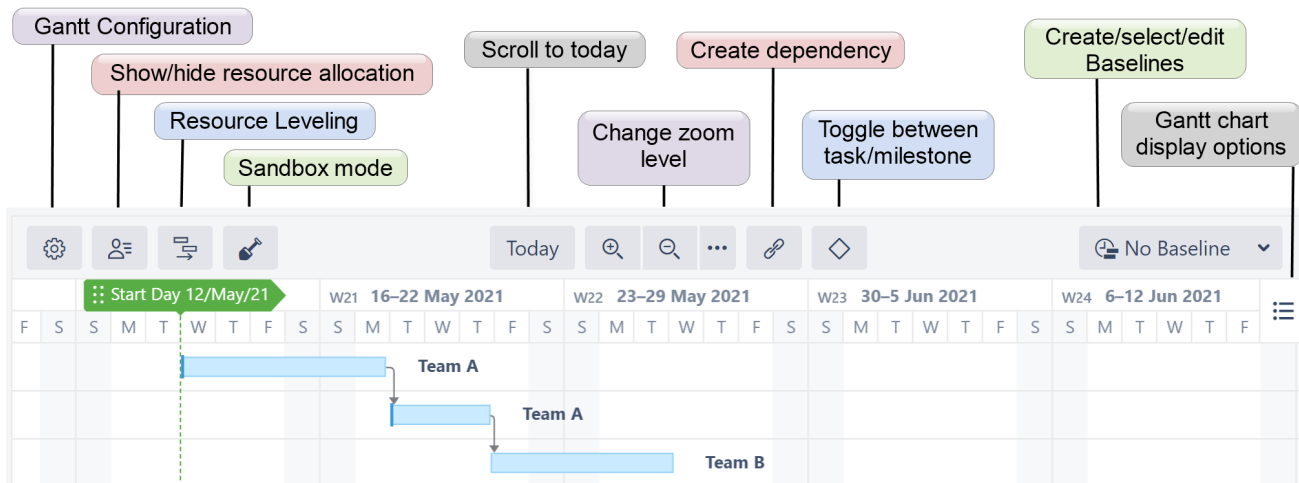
Gantt Configuration

Show/hide resource allocation

Resource Leveling

Sandbox mode

Scroll to today

Change zoom level

Create dependency

Toggle between task/milestone

Create/select/edit Baselines

Gantt chart display options

Today

No Baseline

Start Day 12/May/21

W21 16–22 May 2021

W22 23–29 May 2021

W23 30–5 Jun 2021

W24 6–12 Jun 2021

| F | S | S | M | T | W | T | F | S | S | M | T | W | T | F | S | S | M | T | W | T | F | S | S | M | T | W | T | F | S | S | M | T | W | T | F |
|---|---|---|---|---|---|---|---|---|---|---|---|---|---|---|---|---|---|---|---|---|---|---|---|---|---|---|---|---|---|---|---|---|---|---|---|

Team A

Team A

Team B